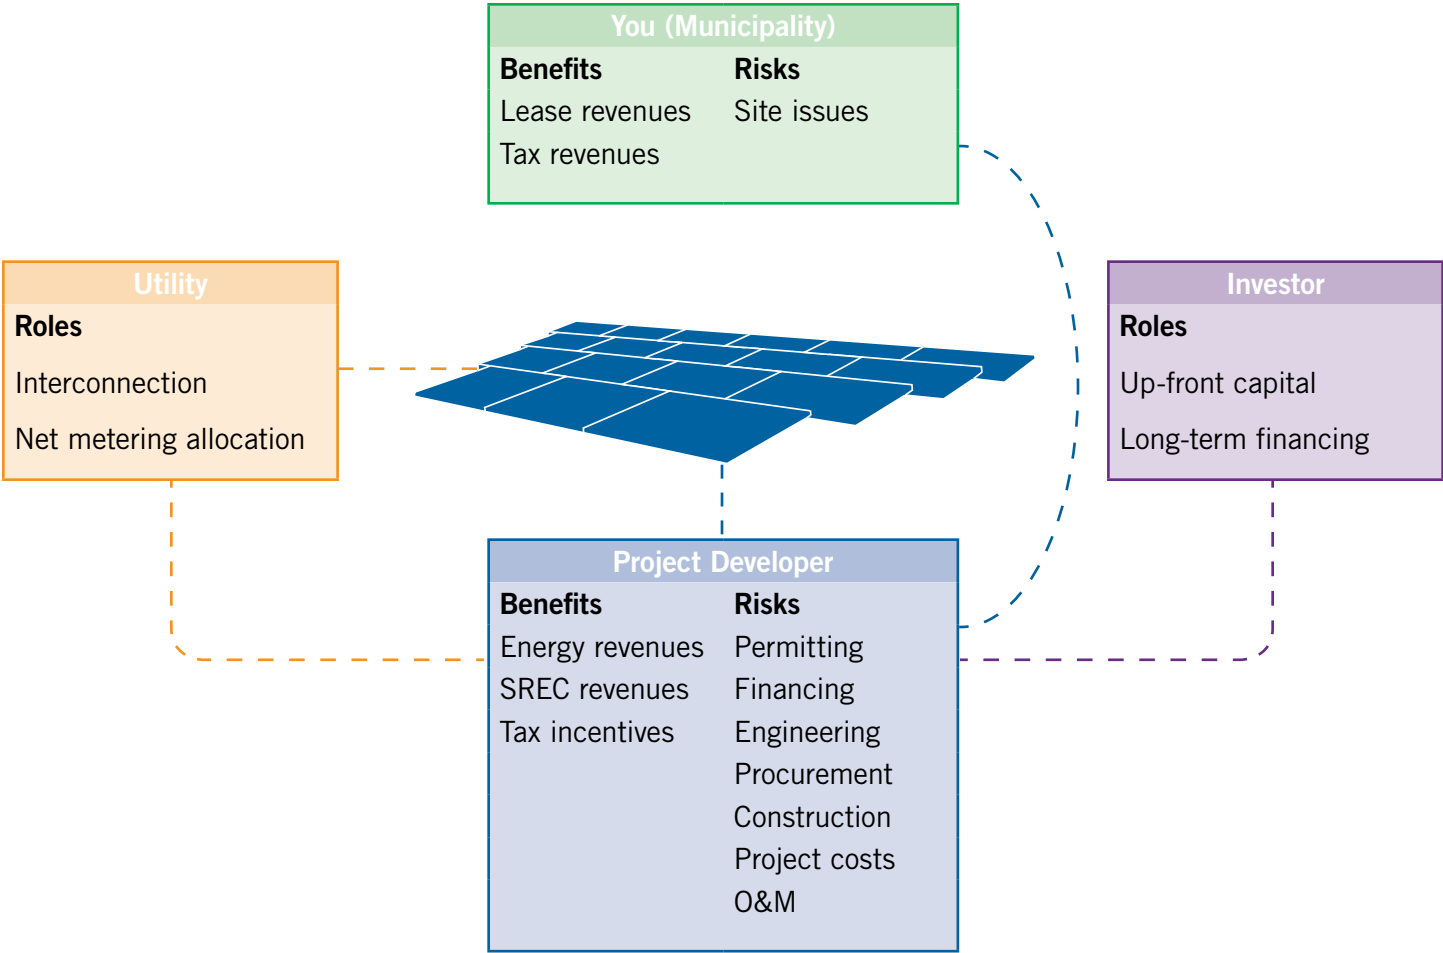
You (Municipality)

| Benefits | Risks |
|---|---|
| Lease revenues | Site issues |
| Tax revenues | |

Utility

Roles

Interconnection

Net metering allocation

Investor

Roles

Up-front capital

Long-term financing

Project Developer

| Benefits | Risks |
|---|---|
| Energy revenues | Permitting |
| SREC revenues | Financing |
| Tax incentives | Engineering |
| | Procurement |
| | Construction |
| | Project costs |
| | O&M |